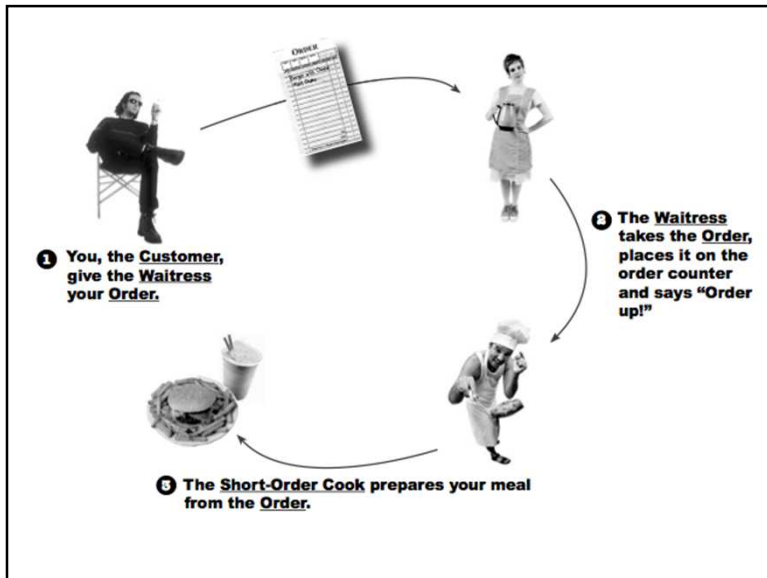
Order
Burger with Cheese
Malt Shake

1 You, the Customer, give the Waitress your Order.

2 The Waitress takes the Order, places it on the order counter and says "Order up!"

3 The Short-Order Cook prepares your meal from the Order.